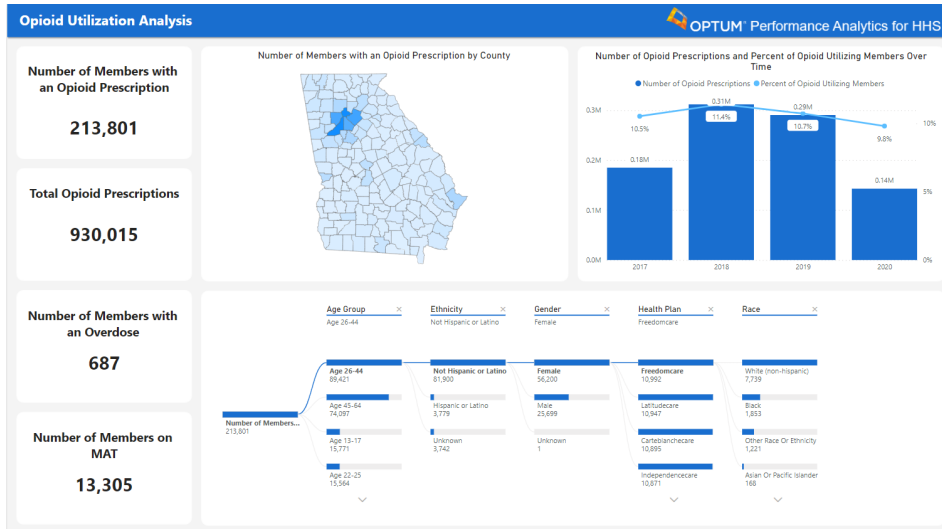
Opioid Utilization Analysis

OPTUM® Performance Analytics for HHS

Number of Members with an Opioid Prescription

213,801

Total Opioid Prescriptions

930,015

Number of Members with an Opioid Prescription by County

Number of Opioid Prescriptions and Percent of Opioid Utilizing Members Over Time

● Number of Opioid Prescriptions ● Percent of Opioid Utilizing Members

| | 2017 | 2018 | 2019 | 2020 |
|---|---|---|---|---|
| Number of Opioid Prescriptions | 0.18M | 0.31M | 0.29M | 0.14M |
| Percent of Opioid Utilizing Members | 10.5% | 11.4% | 10.7% | 9.8% |

0.3M
0.2M
0.1M
0.0M
10%
5%
0%

Number of Members with an Overdose

687

Number of Members on MAT

13,305

Age Group ×
Age 26-44

Ethnicity ×
Not Hispanic or Latino

Gender ×
Female

Health Plan ×
Freedomcare

Race ×

Number of Members...
213,801

Age 26-44
89,421

Age 45-64
74,097

Age 13-17
15,771

Age 22-25
15,564

Not Hispanic or Latino
81,900

Hispanic or Latino
3,779

Unknown
3,742

Female
56,200

Male
25,699

Unknown
1

Freedomcare
10,992

Latitudecare
10,947

Carteblanchecare
10,895

Independencecare
10,871

White (non-hispanic)
7,739

Black
1,853

Other Race Or Ethnicity
1,221

Asian Or Pacific Islander
168